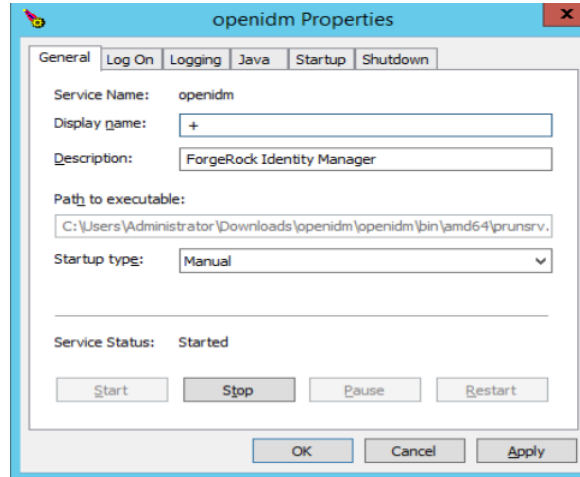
openidm Properties

General | Log On | Logging | Java | Startup | Shutdown

Service Name: openidm

Display name: +

Description: ForgeRock Identity Manager

Path to executable:

C:\Users\Administrator\Downloads\openidm\openidm\bin\amd64\prunsrv.

Startup type: Manual

Service Status: Started

Start | Stop | Pause | Restart

OK | Cancel | Apply